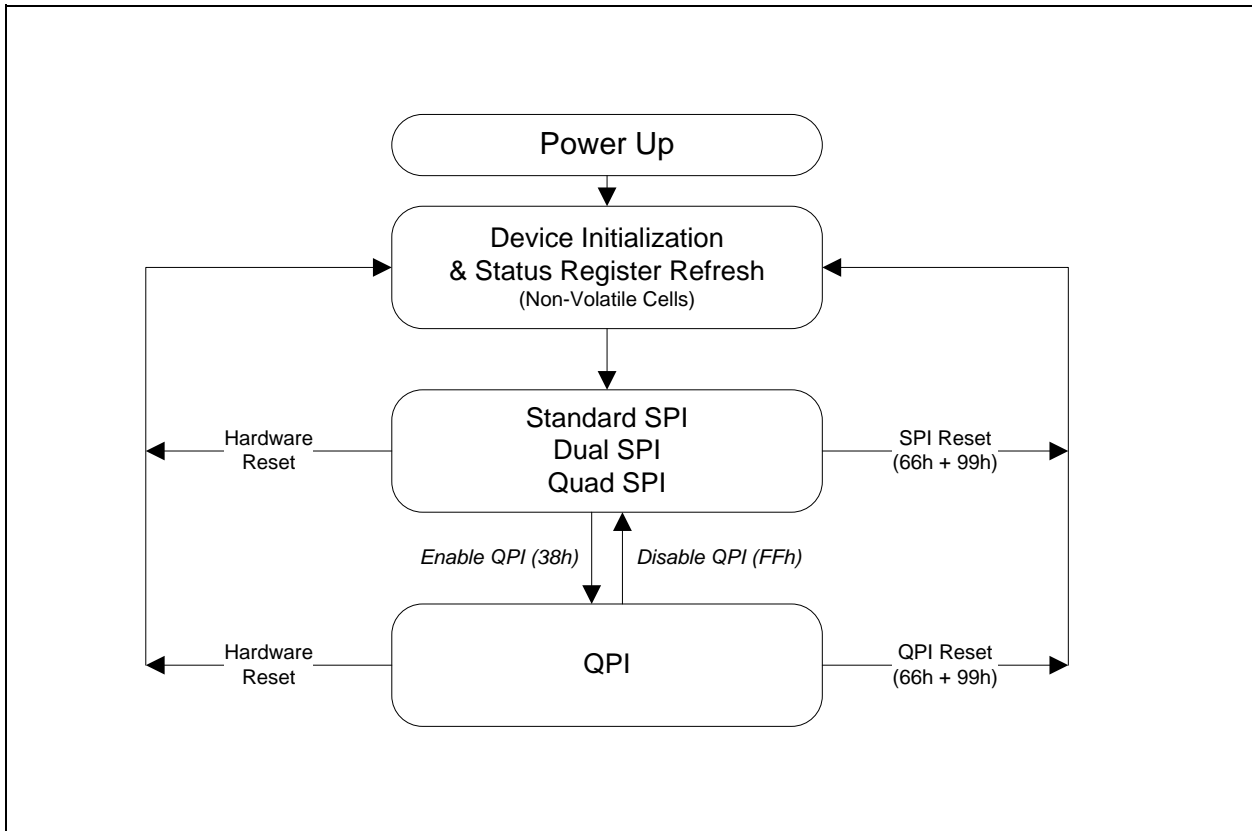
Power Up

Device Initialization
& Status Register Refresh
(Non-Volatile Cells)

Hardware Reset

Standard SPI
Dual SPI
Quad SPI

SPI Reset
(66h + 99h)

Enable QPI (38h)

Disable QPI (FFh)

Hardware Reset

QPI

QPI Reset
(66h + 99h)